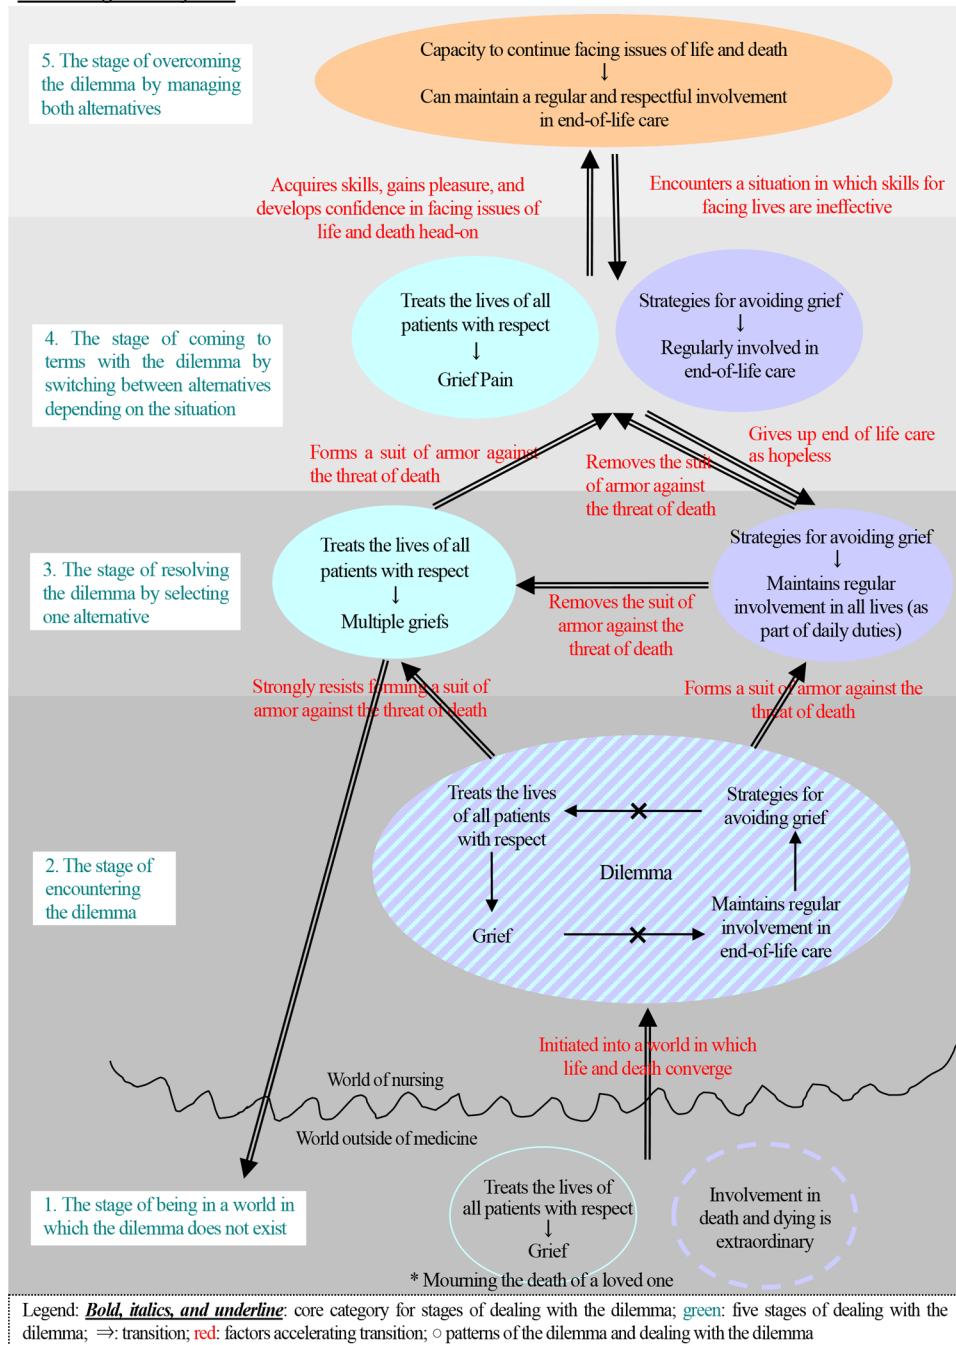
5. The stage of overcoming the dilemma by managing both alternatives

Capacity to continue facing issues of life and death
↓
Can maintain a regular and respectful involvement in end-of-life care

Acquires skills, gains pleasure, and develops confidence in facing issues of life and death head-on

Encounters a situation in which skills for facing lives are ineffective

4. The stage of coming to terms with the dilemma by switching between alternatives depending on the situation

Treats the lives of all patients with respect
↓
Grief Pain

Strategies for avoiding grief
↓
Regularly involved in end-of-life care

Forms a suit of armor against the threat of death

Removes the suit of armor against the threat of death

Gives up end of life care as hopeless

3. The stage of resolving the dilemma by selecting one alternative

Treats the lives of all patients with respect
↓
Multiple griefs

Removes the suit of armor against the threat of death

Strategies for avoiding grief
↓
Maintains regular involvement in all lives (as part of daily duties)

Strongly resists forming a suit of armor against the threat of death

Forms a suit of armor against the threat of death

2. The stage of encountering the dilemma

Treats the lives of all patients with respect

Grief

Dilemma

Strategies for avoiding grief

Maintains regular involvement in end-of-life care

Initiated into a world in which life and death converge

World of nursing

World outside of medicine

1. The stage of being in a world in which the dilemma does not exist

Treats the lives of all patients with respect
↓
Grief

Involvement in death and dying is extraordinary

* Mourning the death of a loved one

Legend: ***Bold, italics, and underline***: core category for stages of dealing with the dilemma; green: five stages of dealing with the dilemma; ⇒: transition; red: factors accelerating transition; ○ patterns of the dilemma and dealing with the dilemma